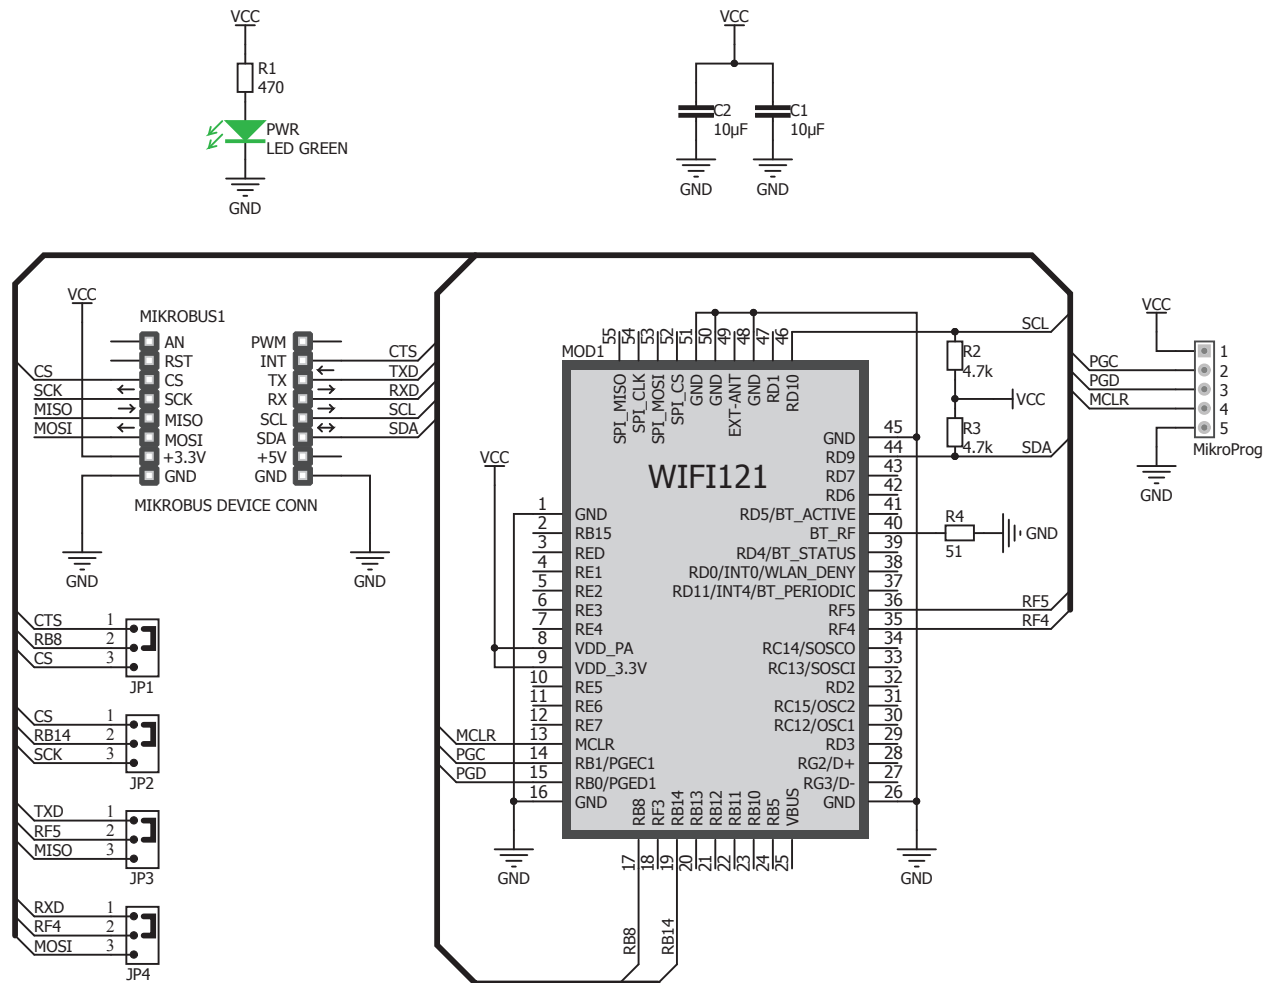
VCC
R1
470
PWR
LED GREEN
GND

VCC
C2
10µF
C1
10µF
GND
GND

VCC
MIKROBUS1
AN
RST
CS
SCK
MISO
MOSI
+3.3V
GND
PWM
INT
TX
RX
SCL
SDA
+5V
GND
CS
SCK
MISO
MOSI
CTS
TXD
RXD
SCL
SDA
MIKROBUS DEVICE CONN
GND
GND

CTS 1
RB8 2
CS 3
JP1

CS 1
RB14 2
SCK 3
JP2

TXD 1
RF5 2
MISO 3
JP3

RXD 1
RF4 2
MOSI 3
JP4

MOD1
55 54 53 52 51 50 49 48 47 46
SPI_MISO
SPI_CLK
SPI_MOSI
SPI_CS
GND
GND
EXT-ANT
GND
RD1
RD10
WIFI121
VCC
1 GND
2 RB15
3 RED
4 RE1
5 RE2
6 RE3
7 RE4
8 VDD_PA
9 VDD_3.3V
10 RE5
11 RE6
12 RE7
13 MCLR
14 RB1/PGEC1
15 RB0/PGED1
16 GND
MCLR
PGC
PGD
GND
RB8
RF3
RB14
RB13
RB12
RB11
RB10
RB5
VBUS
17 18 19 20 21 22 23 24 25
RB8
RB14
GND 45
RD9 44
RD7 43
RD6 42
RD5/BT_ACTIVE 41
BT_RF 40
RD4/BT_STATUS 39
RD0/INT0/WLAN_DENY 38
RD11/INT4/BT_PERIODIC 37
RF5 36
RF4 35
RC14/SOSCO 34
RC13/SOSCI 33
RD2 32
RC15/OSC2 31
RC12/OSC1 30
RD3 29
RG2/D+ 28
RG3/D- 27
GND 26
GND
SCL
R2
4.7k
VCC
R3
4.7k
SDA
R4
51
GND
RF5
RF4

VCC
PGC
PGD
MCLR
1
2
3
4
5
MikroProg
GND